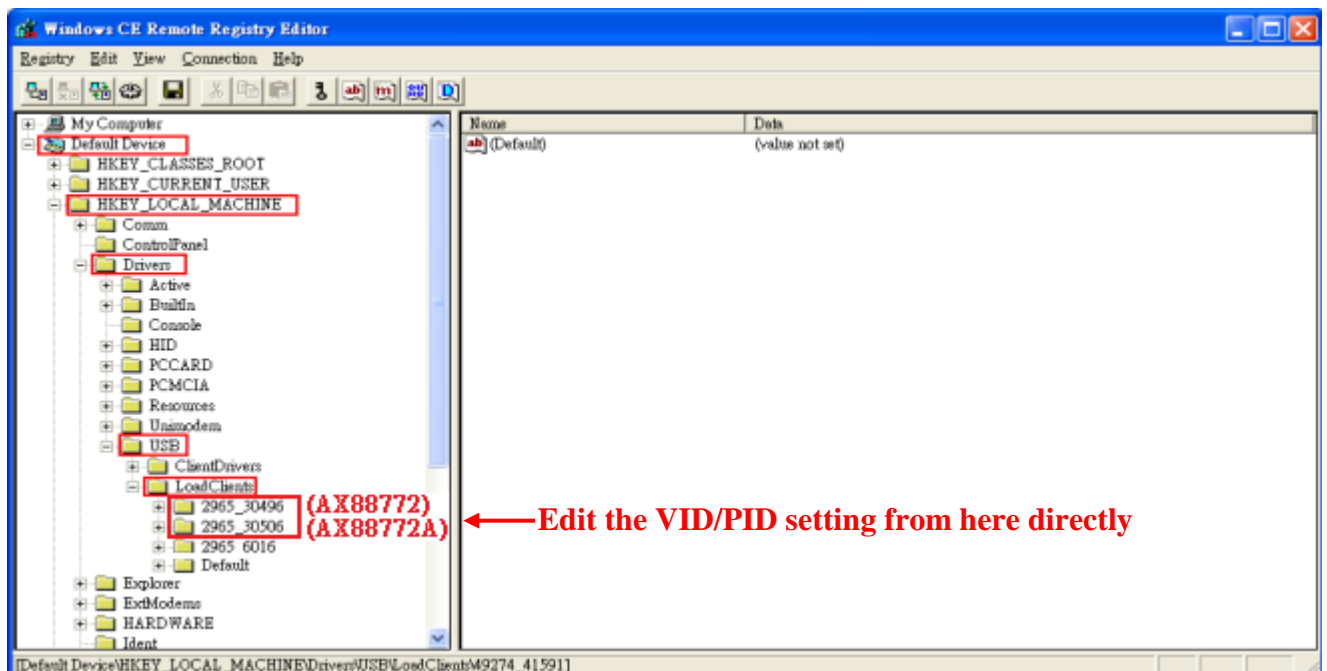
Windows CE Remote Registry Editor

Registry Edit View Connection Help

My Computer
Default Device
HKEY_CLASSES_ROOT
HKEY_CURRENT_USER
HKEY_LOCAL_MACHINE
Comm
ControlPanel
Drivers
Active
BuiltIn
Console
HID
PCCARD
PCMCIA
Resources
Unimodem
USB
ClientDrivers
LoadClients
2965_30496 (AX88772)
2965_30506 (AX88772A)
2965_6016
Default
Explorer
ExtModems
HARDWARE
Ident

| Name | Data |
|---|---|
| (Default) | (value not set) |

Edit the VID/PID setting from here directly

[Default Device\HKEY_LOCAL_MACHINE\Drivers\USB\LoadClients\49274_41591]